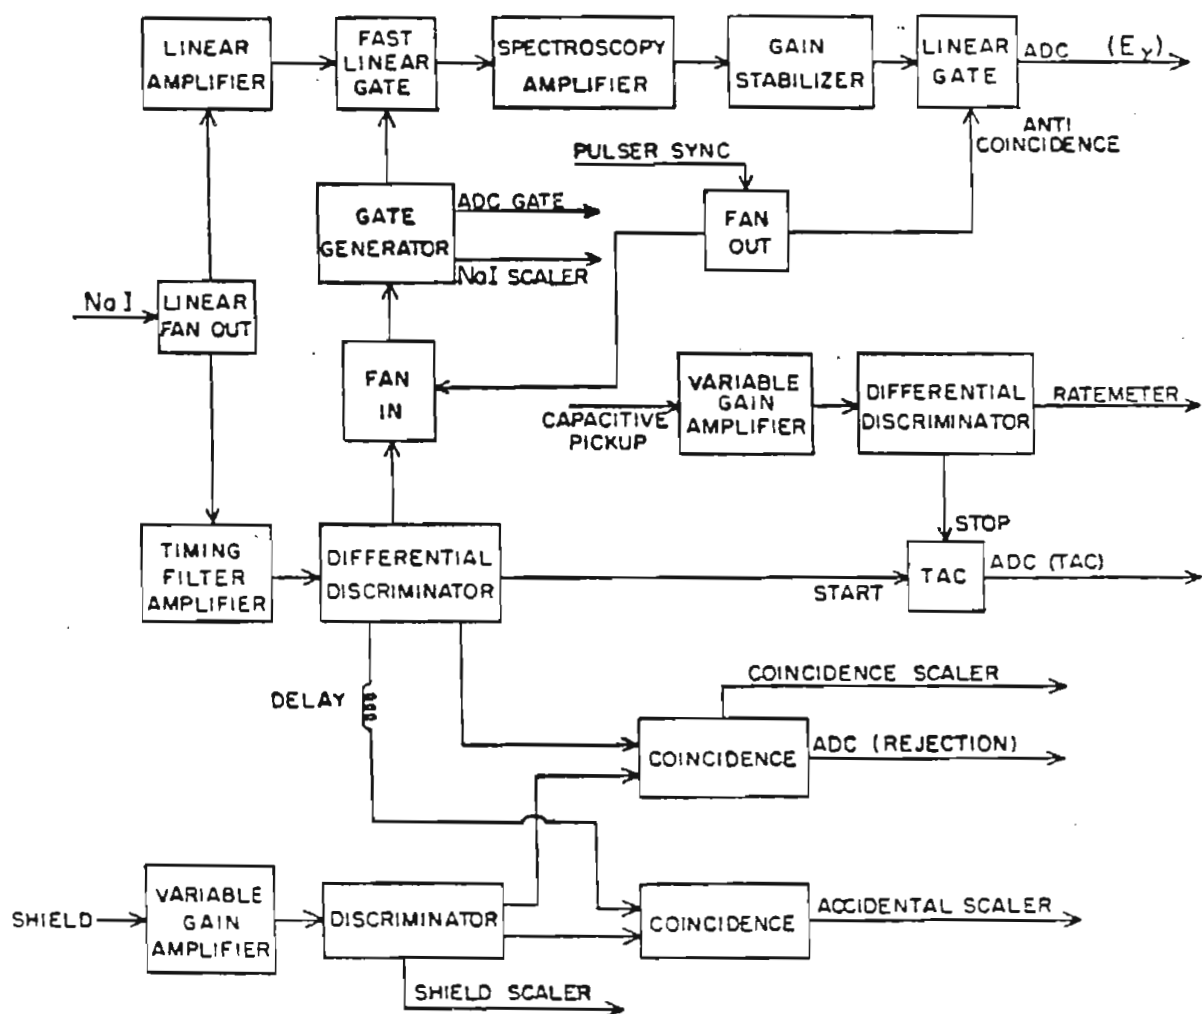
LINEAR AMPLIFIER

FAST LINEAR GATE

SPECTROSCOPY AMPLIFIER

GAIN STABILIZER

LINEAR GATE

ADC $(E_\gamma)$

ANTI COINCIDENCE

PULSER SYNC

GATE GENERATOR

ADC GATE

NaI SCALER

FAN OUT

NaI

LINEAR FAN OUT

FAN IN

CAPACITIVE PICKUP

VARIABLE GAIN AMPLIFIER

DIFFERENTIAL DISCRIMINATOR

RATEMETER

STOP

TIMING FILTER AMPLIFIER

DIFFERENTIAL DISCRIMINATOR

START

TAC

ADC (TAC)

DELAY

COINCIDENCE SCALER

COINCIDENCE

ADC (REJECTION)

SHIELD

VARIABLE GAIN AMPLIFIER

DISCRIMINATOR

COINCIDENCE

ACCIDENTAL SCALER

SHIELD SCALER